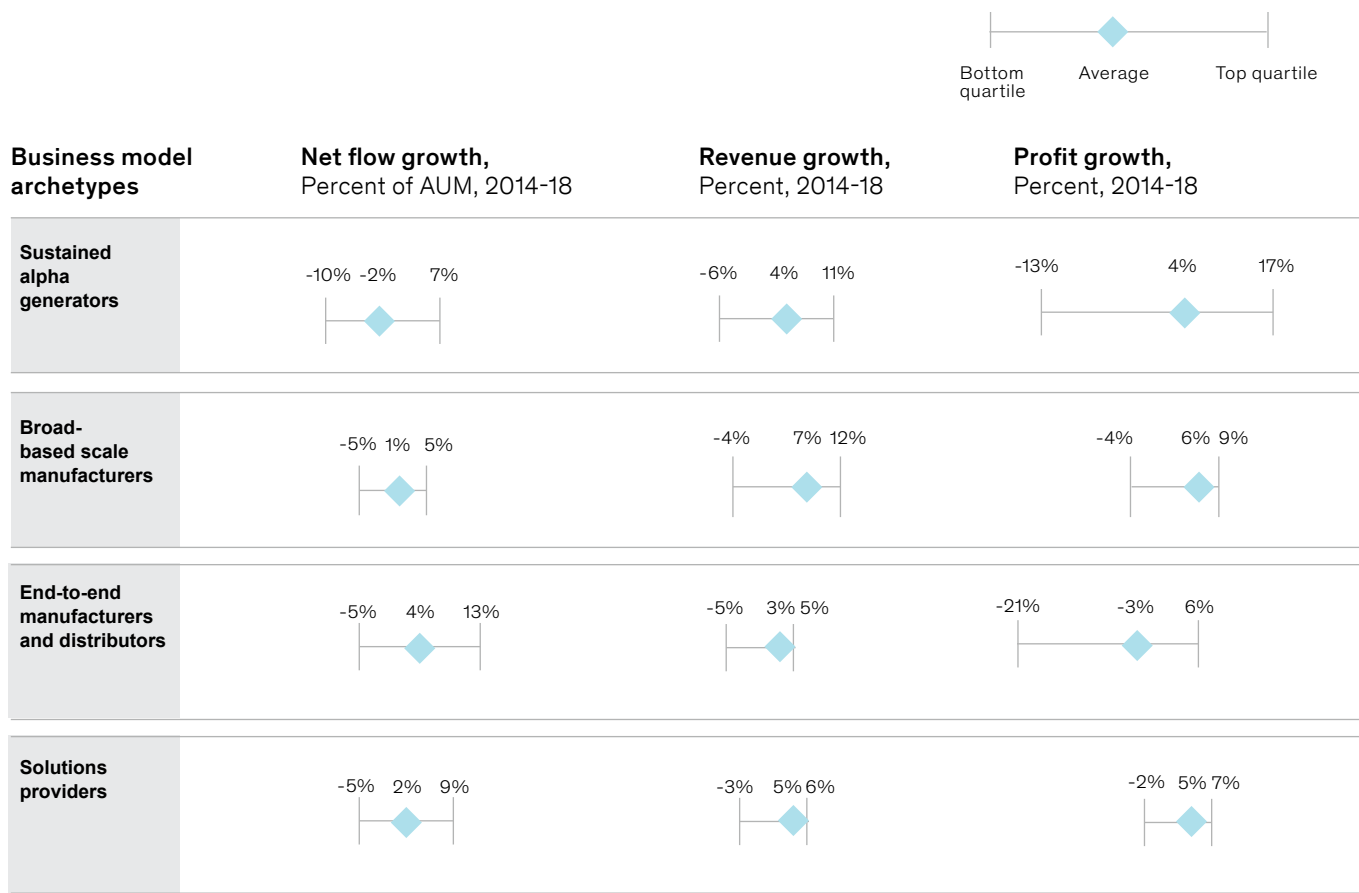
Bottom quartile | Average | Top quartile

| Business model archetypes | Net flow growth, Percent of AUM, 2014-18 | Revenue growth, Percent, 2014-18 | Profit growth, Percent, 2014-18 |
|---|---|---|---|
| Sustained alpha generators | -10% -2% 7% | -6% 4% 11% | -13% 4% 17% |
| Broad-based scale manufacturers | -5% 1% 5% | -4% 7% 12% | -4% 6% 9% |
| End-to-end manufacturers and distributors | -5% 4% 13% | -5% 3% 5% | -21% -3% 6% |
| Solutions providers | -5% 2% 9% | -3% 5% 6% | -2% 5% 7% |